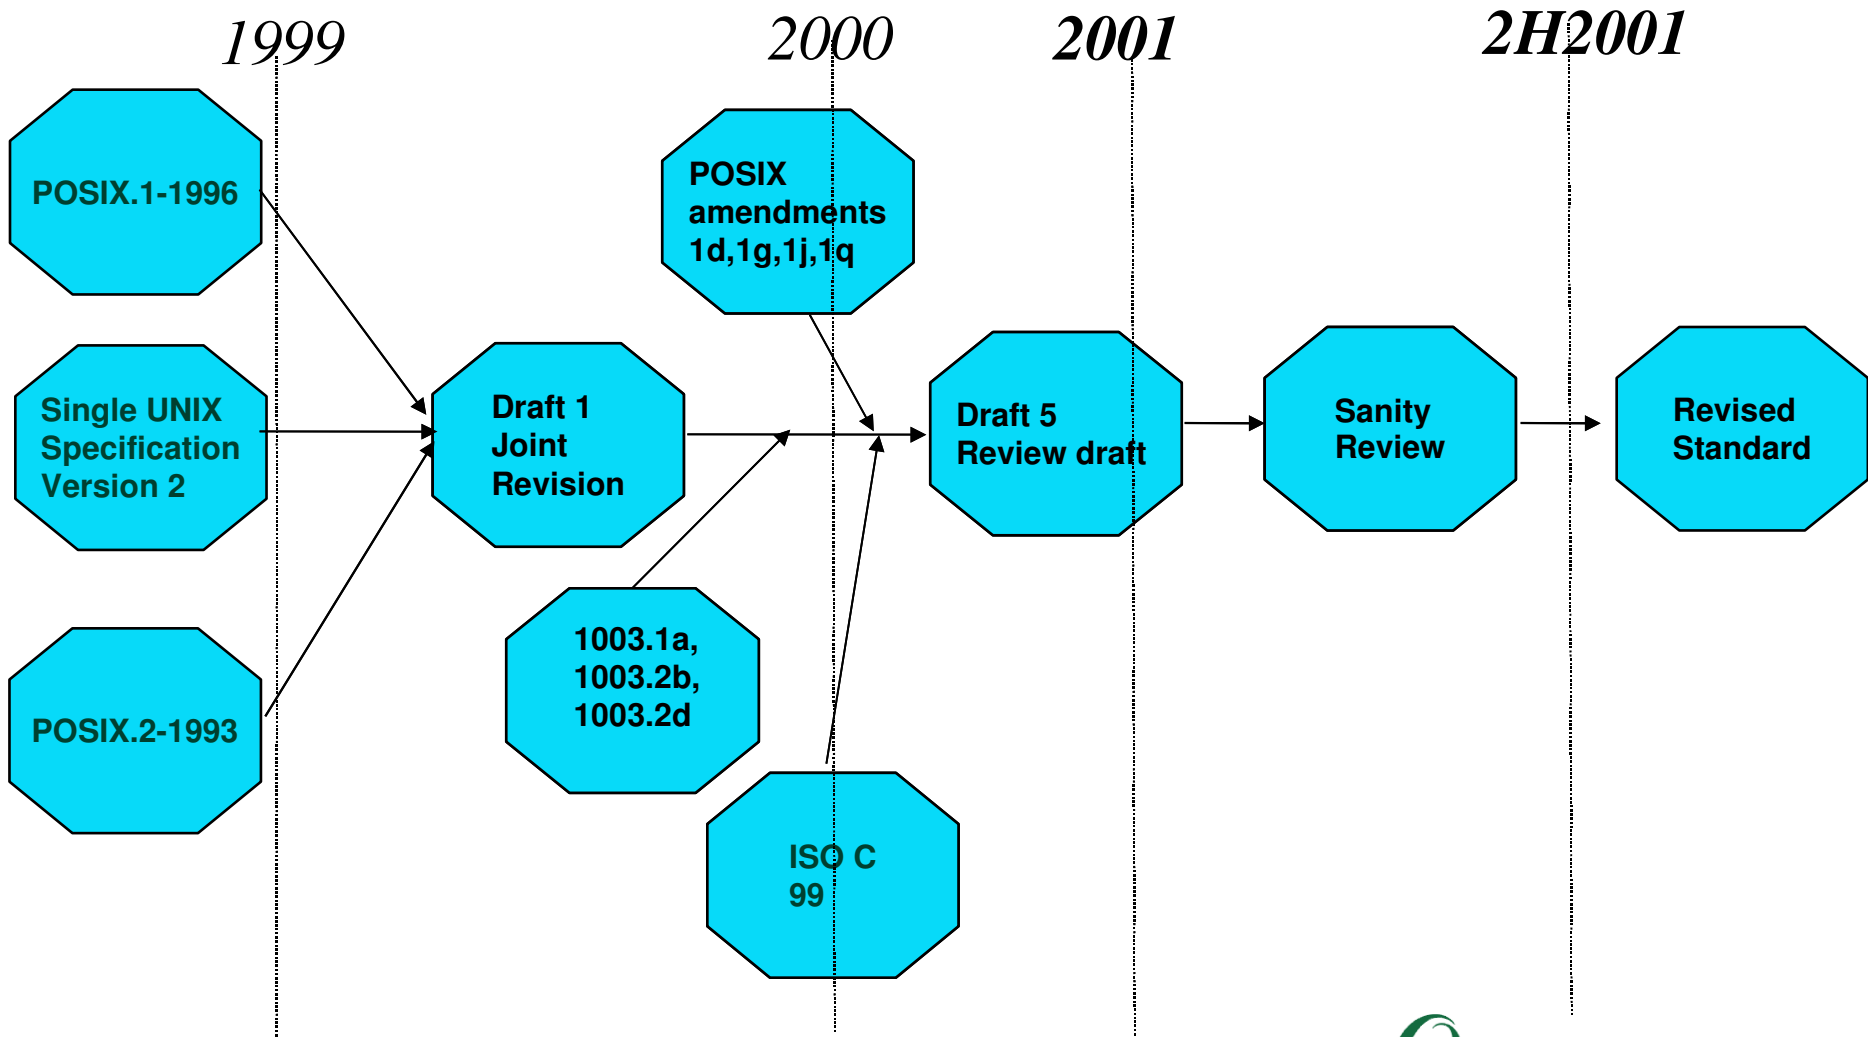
1999

2000

2001

2H2001

POSIX.1-1996

Single UNIX Specification Version 2

POSIX.2-1993

Draft 1 Joint Revision

POSIX amendments 1d,1g,1j,1q

1003.1a, 1003.2b, 1003.2d

ISO C 99

Draft 5 Review draft

Sanity Review

Revised Standard